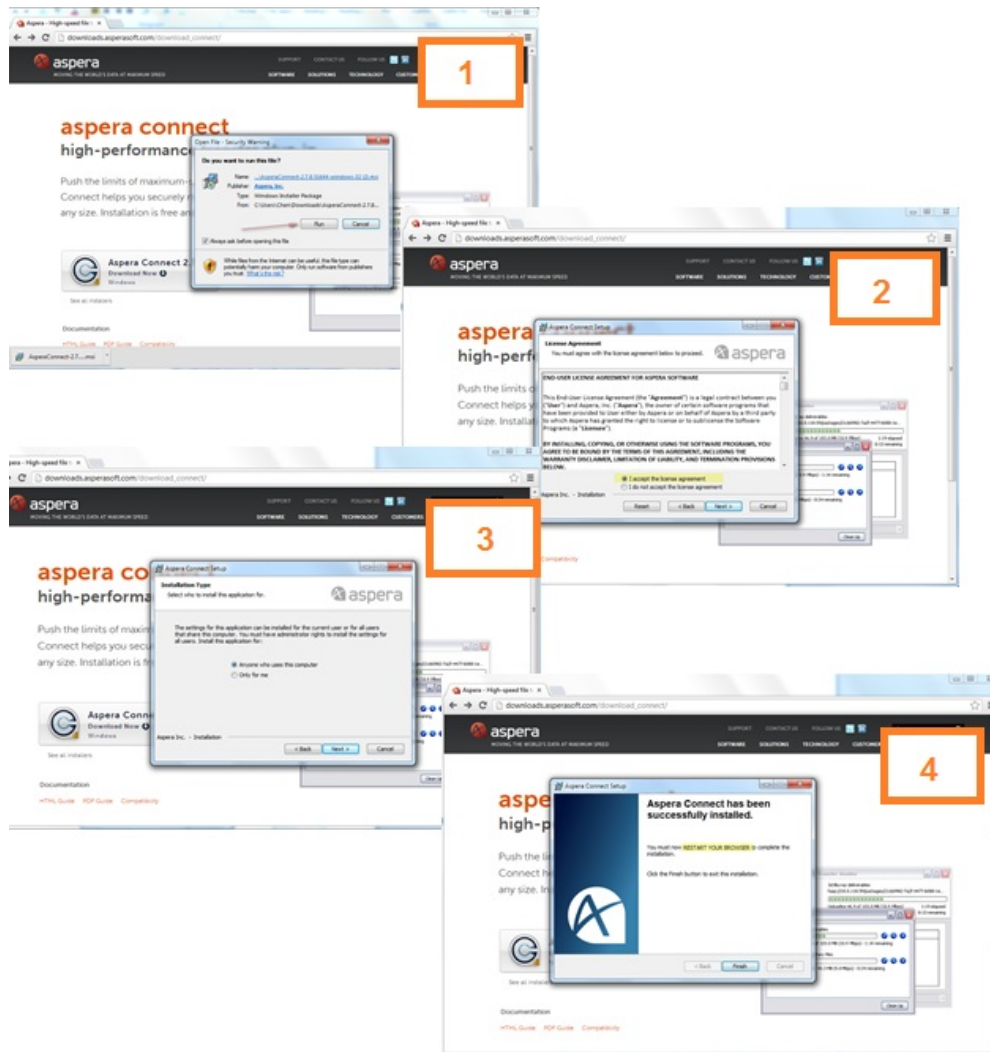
Aspera - High-speed file ×
downloads.asperasoft.com/download_connect/
aspera
MOVING THE WORLD'S DATA AT MAXIMUM SPEED
SUPPORT CONTACT US FOLLOW US
SOFTWARE SOLUTIONS TECHNOLOGY CUSTOMERS

1

aspera connect
high-performance

Push the limits of maximum-
Connect helps you securely
any size. Installation is free an

Open File - Security Warning
Do you want to run this file?
Name: ...\AsperaConnect-2.7.8.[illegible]
Publisher: Aspera, Inc.
Type: Windows Installer Package
From: C:\Users\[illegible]\Downloads\AsperaConnect-2.7.8...
Run Cancel
Always ask before opening this file
While files from the Internet can be useful, this file type can potentially harm your computer. Only run software from publishers you trust. What's the risk?

Aspera Connect 2
Download Now
Windows
See all installers

Documentation
HTML Guide PDF Guide Compatibility

AsperaConnect-2.7....msi

Aspera - High-speed file ×
downloads.asperasoft.com/download_connect/
aspera
MOVING THE WORLD'S DATA AT MAXIMUM SPEED
SUPPORT CONTACT US FOLLOW US
SOFTWARE SOLUTIONS TECHNOLOGY CUSTOM

2

aspera
high-perfo
Push the limits o
Connect helps y
any size. Install

Aspera Connect Setup
License Agreement
You must agree with the license agreement below to proceed.
aspera
END-USER LICENSE AGREEMENT FOR ASPERA SOFTWARE
This End-User License Agreement (the "Agreement") is a legal contract between you ("User") and Aspera, Inc. ("Aspera"), the owner of certain software programs that have been provided to User either by Aspera or on behalf of Aspera by a third party to which Aspera has granted the right to license or to sublicense the Software Programs (a "Licensee").
BY INSTALLING, COPYING, OR OTHERWISE USING THE SOFTWARE PROGRAMS, YOU AGREE TO BE BOUND BY THE TERMS OF THIS AGREEMENT, INCLUDING THE WARRANTY DISCLAIMER, LIMITATION OF LIABILITY, AND TERMINATION PROVISIONS BELOW.
I accept the license agreement
I do not accept the license agreement
Aspera Inc. - Installation
Reset < Back Next > Cancel

Compatibility

Aspera - High-speed file ×
downloads.asperasoft.com/download_connect/
aspera
MOVING THE WORLD'S DATA AT MAXIMUM SPEED
SUPPORT CONTACT US FOLLOW US
SOFTWARE SOLUTIONS TECHNOLOGY CUSTOMERS

3

aspera co
high-performa
Push the limits of maxim
Connect helps you secu
any size. Installation is fr

Aspera Connect Setup
Installation Type
Select who to install this application for.
aspera
The settings for this application can be installed for the current user or for all users that share this computer. You must have administrator rights to install the settings for all users. Install this application for:
Anyone who uses this computer
Only for me
Aspera Inc. - Installation
< Back Next > Cancel

Aspera Conn
Download Now
Windows
See all installers

Documentation
HTML Guide PDF Guide Compatibility

Aspera - High-speed file ×
downloads.asperasoft.com/download_connect/
aspera
MOVING THE WORLD'S DATA AT MAXIMUM SPEED
SUPPORT CONTACT US FOLLOW US
SOFTWARE SOLUTIONS TECHNOLOGY CUSTOMER

4

aspe
high-p
Push the li
Connect h
any size. In

Aspera Connect Setup
Aspera Connect has been successfully installed.
You must now RESTART YOUR BROWSER to complete the installation.
Click the Finish button to exit the installation.
< Back Finish Cancel

See all installers
Documentation
HTML Guide PDF Guide Compatibility